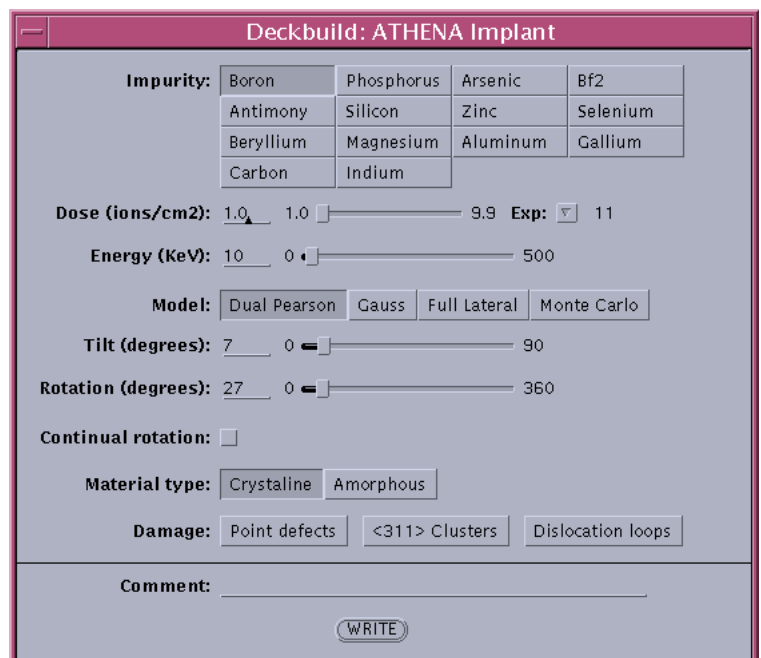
Deckbuild: ATHENA Implant

Impurity:

| Boron | Phosphorus | Arsenic | Bf2 |
|---|---|---|---|
| Antimony | Silicon | Zinc | Selenium |
| Beryllium | Magnesium | Aluminum | Gallium |
| Carbon | Indium | | |

Dose (ions/cm2): 1.0 1.0 9.9 Exp: 11

Energy (KeV): 10 0 500

Model: Dual Pearson Gauss Full Lateral Monte Carlo

Tilt (degrees): 7 0 90

Rotation (degrees): 27 0 360

Continual rotation:

Material type: Crystaline Amorphous

Damage: Point defects <311> Clusters Dislocation loops

Comment:

WRITE